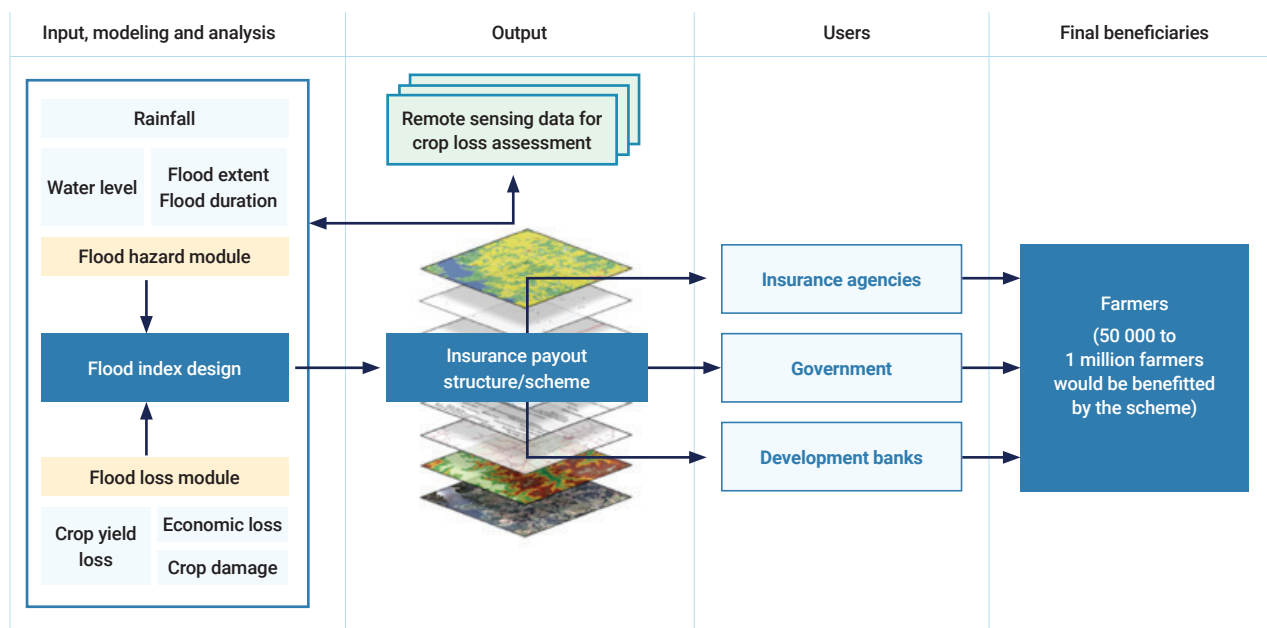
Input, modeling and analysis

Output

Users

Final beneficiaries

Rainfall

Water level

Flood extent
Flood duration

Flood hazard module

Flood index design

Flood loss module

Crop yield loss

Economic loss

Crop damage

Remote sensing data for crop loss assessment

Insurance payout structure/scheme

Insurance agencies

Government

Development banks

Farmers

(50 000 to 1 million farmers would be benefitted by the scheme)